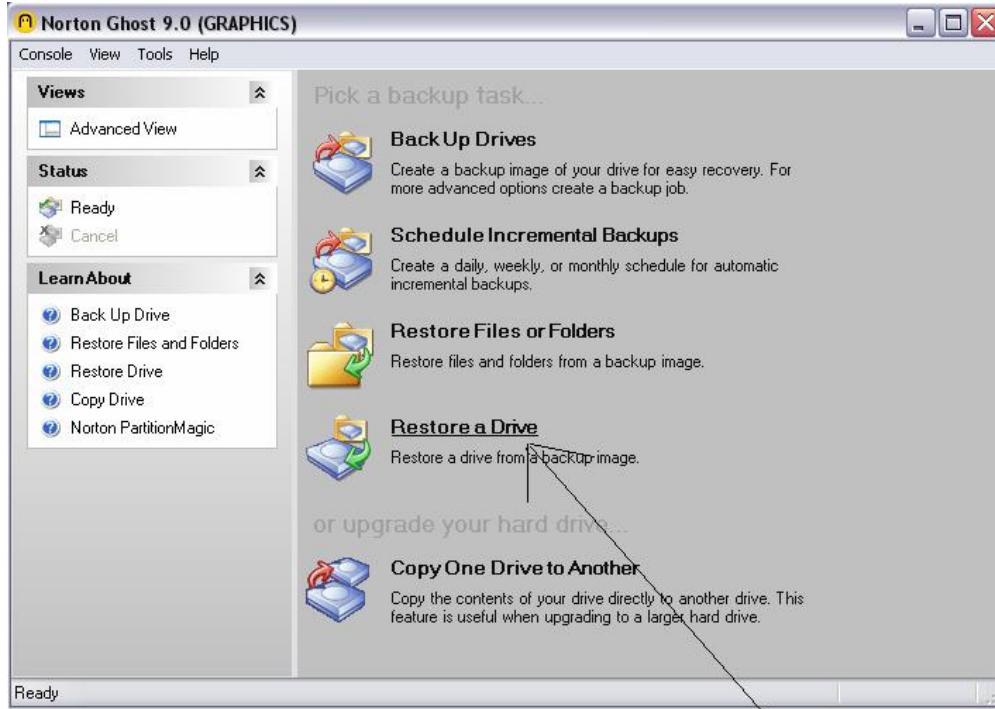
Norton Ghost 9.0 (GRAPHICS)

Console View Tools Help

Views

Advanced View

Status

Ready

Cancel

Learn About

Back Up Drive

Restore Files and Folders

Restore Drive

Copy Drive

Norton PartitionMagic

Pick a backup task...

Back Up Drives

Create a backup image of your drive for easy recovery. For more advanced options create a backup job.

Schedule Incremental Backups

Create a daily, weekly, or monthly schedule for automatic incremental backups.

Restore Files or Folders

Restore files and folders from a backup image.

Restore a Drive

Restore a drive from a backup image.

or upgrade your hard drive...

Copy One Drive to Another

Copy the contents of your drive directly to another drive. This feature is useful when upgrading to a larger hard drive.

Ready